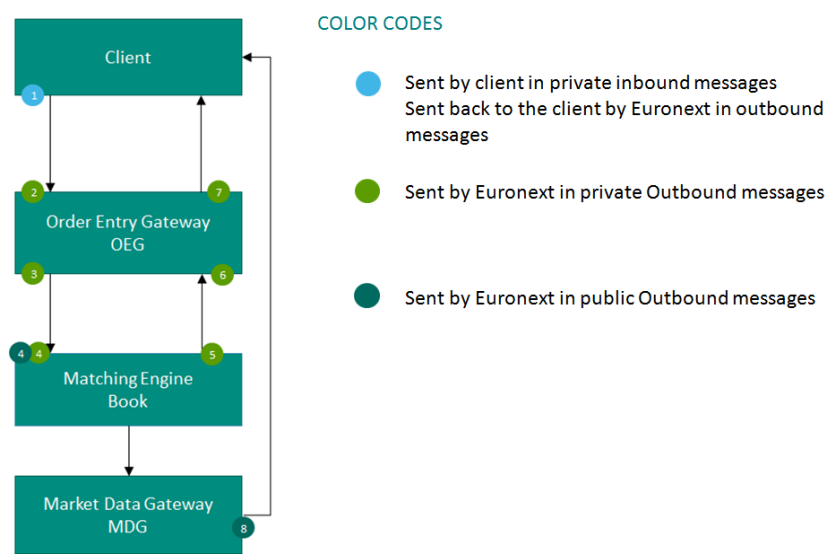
Client

1

2

7

Order Entry Gateway
OEG

3

6

4

4

5

Matching Engine
Book

Market Data Gateway
MDG

8

COLOR CODES

Sent by client in private inbound messages
Sent back to the client by Euronext in outbound messages

Sent by Euronext in private Outbound messages

Sent by Euronext in public Outbound messages